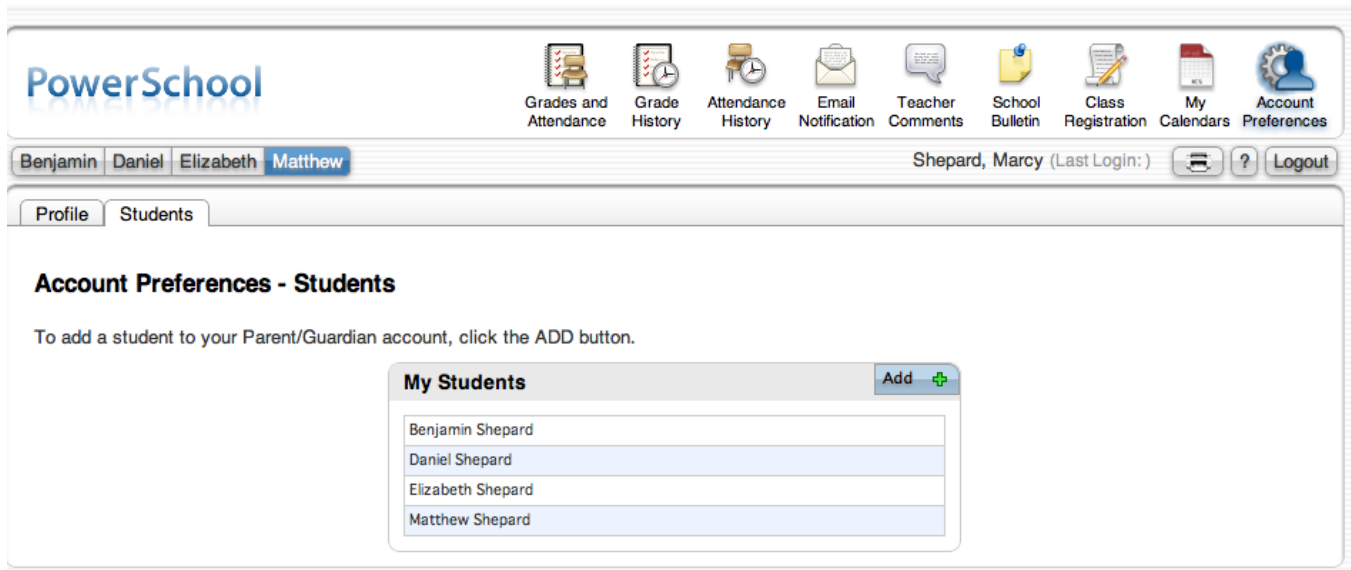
PowerSchool

Grades and Attendance
Grade History
Attendance History
Email Notification
Teacher Comments
School Bulletin
Class Registration
My Calendars
Account Preferences

Benjamin
Daniel
Elizabeth
Matthew

Shepard, Marcy (Last Login: )

?
Logout

Profile
Students

Account Preferences - Students

To add a student to your Parent/Guardian account, click the ADD button.

My Students
Add

| Benjamin Shepard |
|---|
| Daniel Shepard |
| Elizabeth Shepard |
| Matthew Shepard |